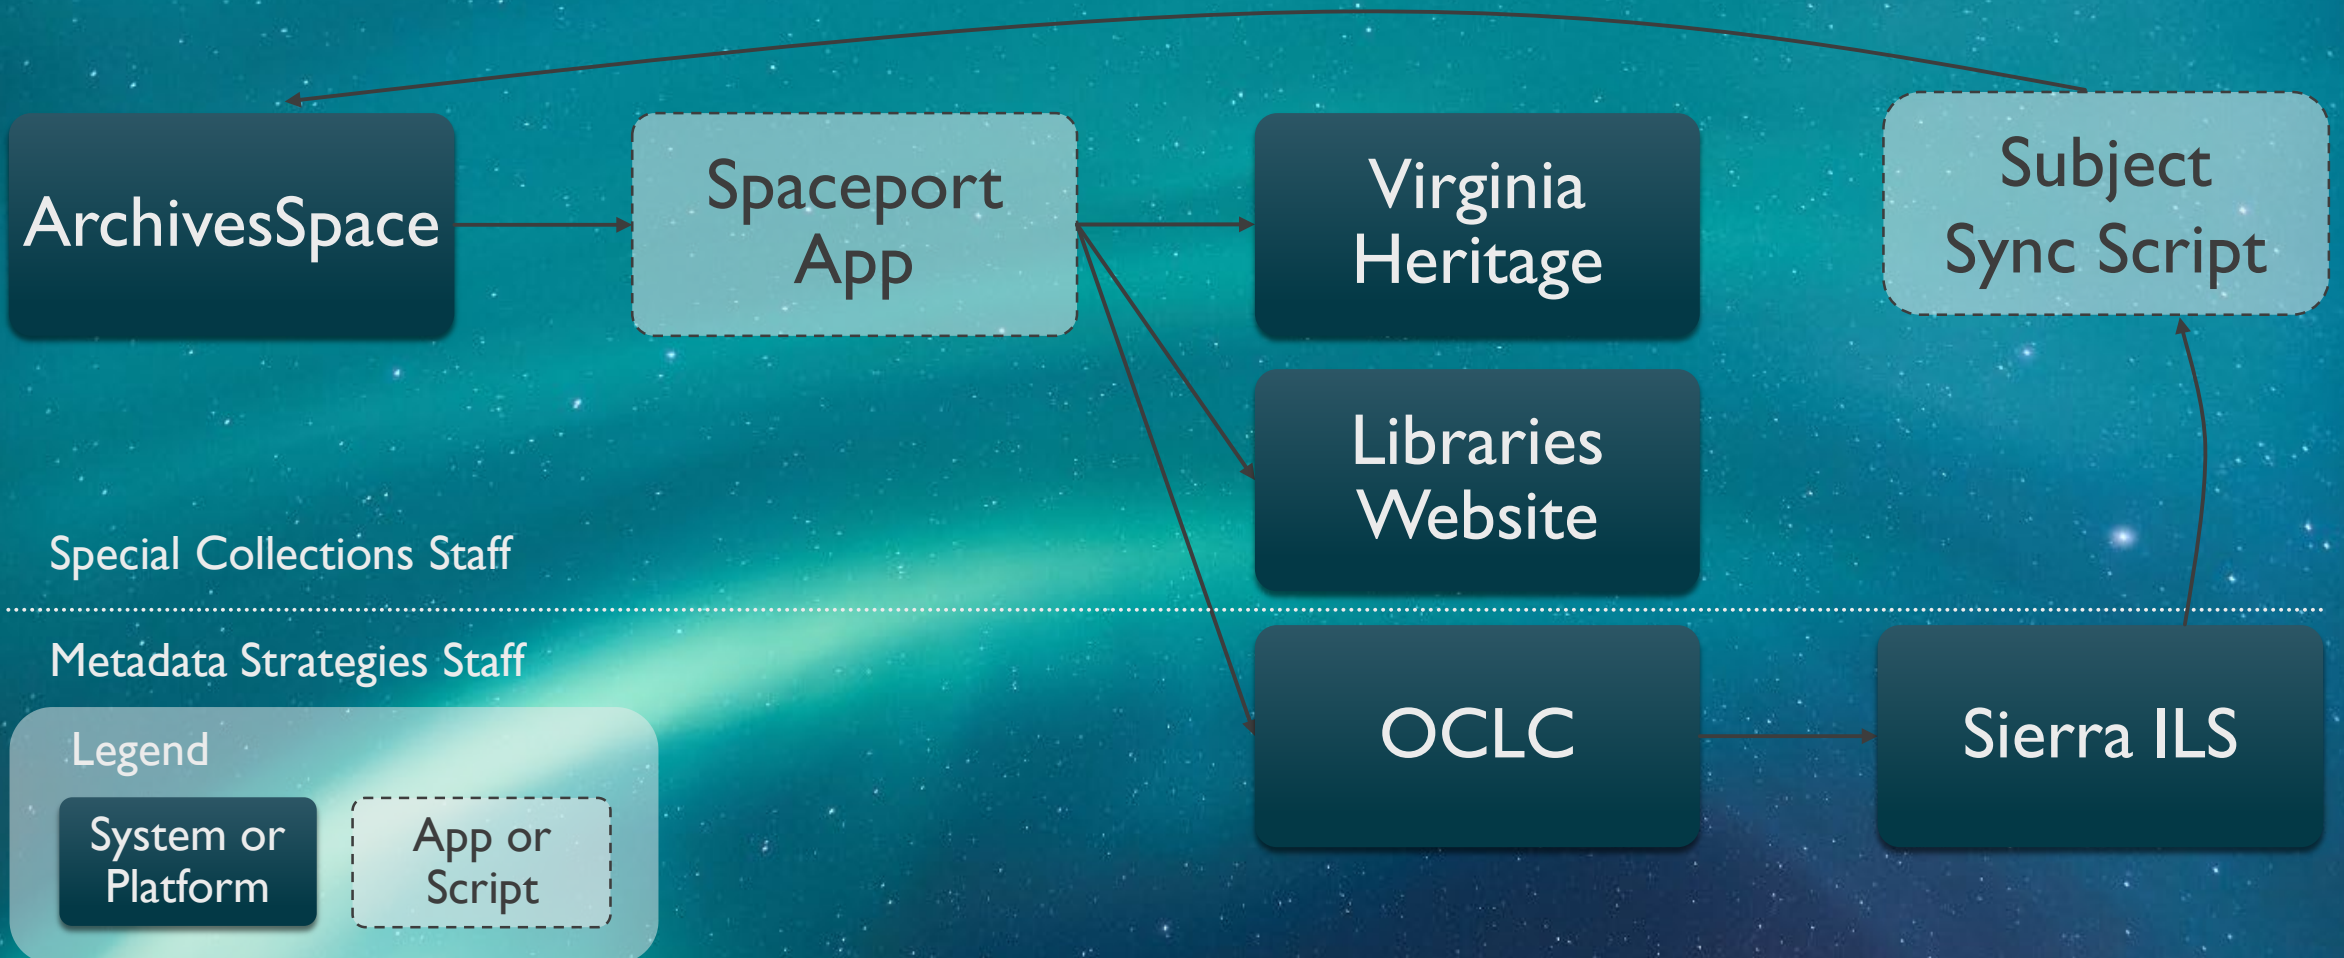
ArchivesSpace

Spaceport App

Virginia Heritage

Subject Sync Script

Libraries Website

Special Collections Staff

Metadata Strategies Staff

OCLC

Sierra ILS

Legend

System or Platform

App or Script